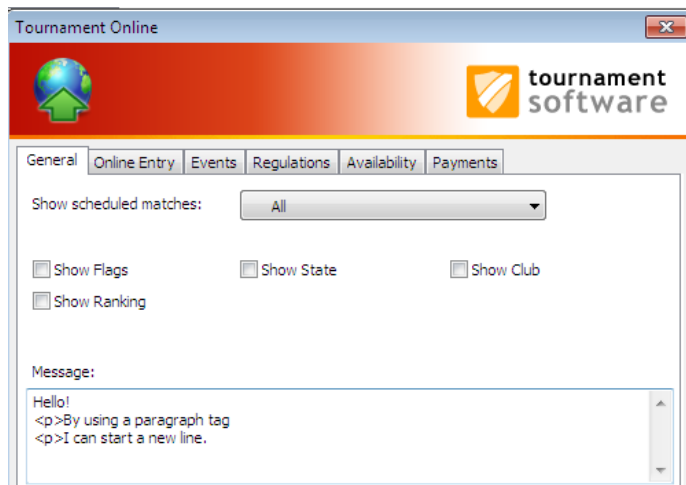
Tournament Online

tournament
software

General | Online Entry | Events | Regulations | Availability | Payments

Show scheduled matches: All

Show Flags
Show State
Show Club
Show Ranking

Message:

Hello!
<p>By using a paragraph tag
<p>I can start a new line.